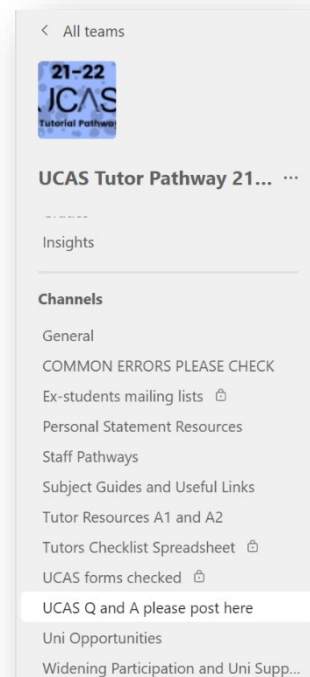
< All teams

21-22
UCAS
Tutorial Pathway

UCAS Tutor Pathway 21... ···

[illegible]

Insights

Channels

General

COMMON ERRORS PLEASE CHECK

Ex-students mailing lists

Personal Statement Resources

Staff Pathways

Subject Guides and Useful Links

Tutor Resources A1 and A2

Tutors Checklist Spreadsheet

UCAS forms checked

UCAS Q and A please post here

Uni Opportunities

Widening Participation and Uni Supp...